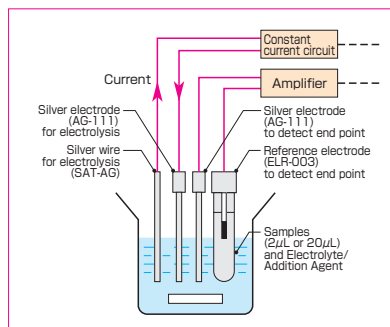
Constant current circuit

Current

Amplifier

Silver electrode (AG-111) for electrolysis

Silver electrode (AG-111) to detect end point

Silver wire for electrolysis (SAT-AG)

Reference electrode (ELR-003) to detect end point

Samples ($2\mu L$ or $20\mu L$) and Electrolyte/ Addition Agent